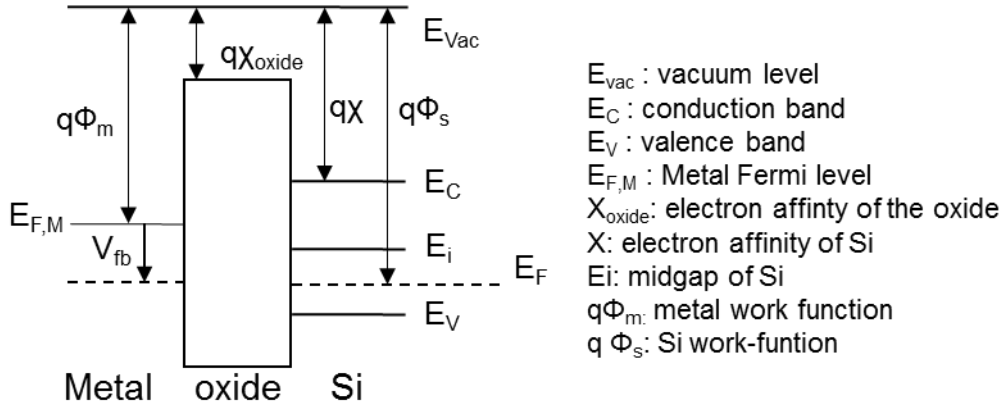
$E_{Vac}$

$q\chi_{oxide}$

$q\Phi_m$

$q\chi$

$q\Phi_s$

$E_C$

$E_{F,M}$

$V_{fb}$

$E_i$

$E_F$

$E_V$

Metal oxide Si

$E_{vac}$ : vacuum level
$E_C$ : conduction band
$E_V$ : valence band
$E_{F,M}$ : Metal Fermi level
$X_{oxide}$: electron affinty of the oxide
X: electron affinity of Si
Ei: midgap of Si
$q\Phi_{m:}$ metal work function
q $\Phi_s$: Si work-funtion